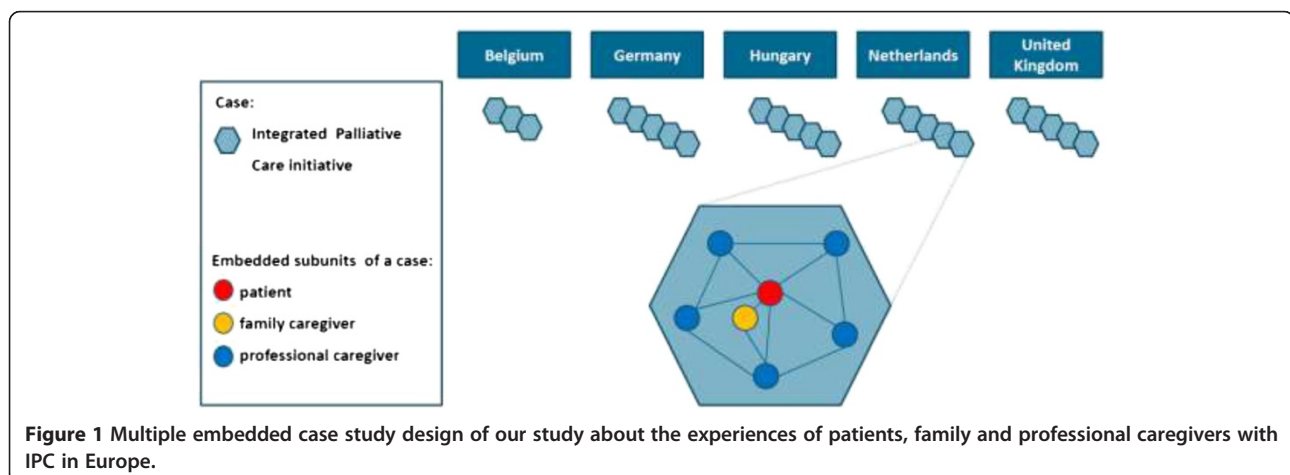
Belgium

Germany

Hungary

Netherlands

United Kingdom

Case:

Integrated Palliative Care initiative

Embedded subunits of a case:

patient

family caregiver

professional caregiver

**Figure 1** Multiple embedded case study design of our study about the experiences of patients, family and professional caregivers with IPC in Europe.